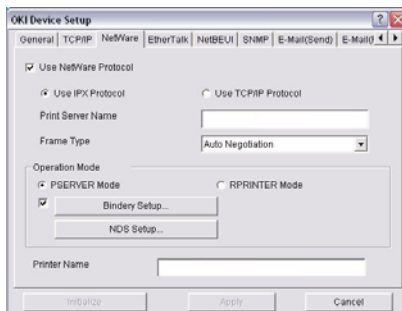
OKI Device Setup

General | TCP/IP | NetWare | EtherTalk | NetBEUI | SNMP | E-Mail(Send) | E-Mail(

Use NetWare Protocol

Use IPX Protocol

Use TCP/IP Protocol

Print Server Name

Frame Type

Auto Negotiation

Operation Mode

PSERVER Mode

RPRINTER Mode

Bindery Setup...

NDS Setup...

Printer Name

Initialize

Apply

Cancel